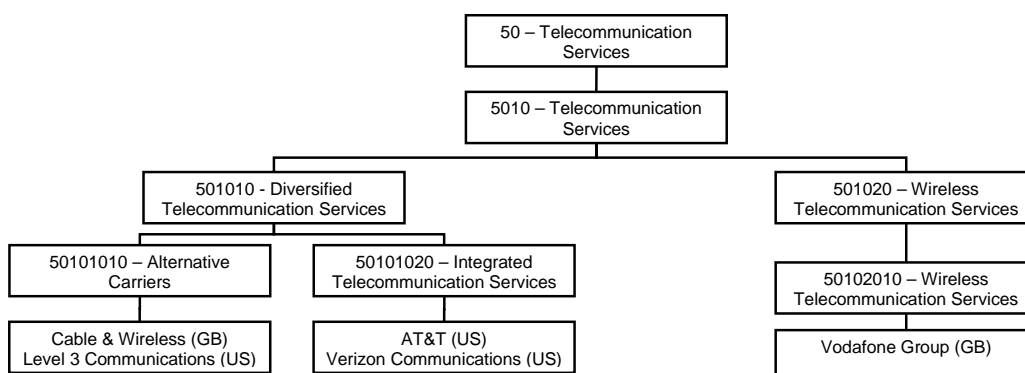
50 – Telecommunication Services

5010 – Telecommunication Services

501010 - Diversified Telecommunication Services

501020 – Wireless Telecommunication Services

50101010 – Alternative Carriers

50101020 – Integrated Telecommunication Services

50102010 – Wireless Telecommunication Services

Cable & Wireless (GB)
Level 3 Communications (US)

AT&T (US)
Verizon Communications (US)

Vodafone Group (GB)